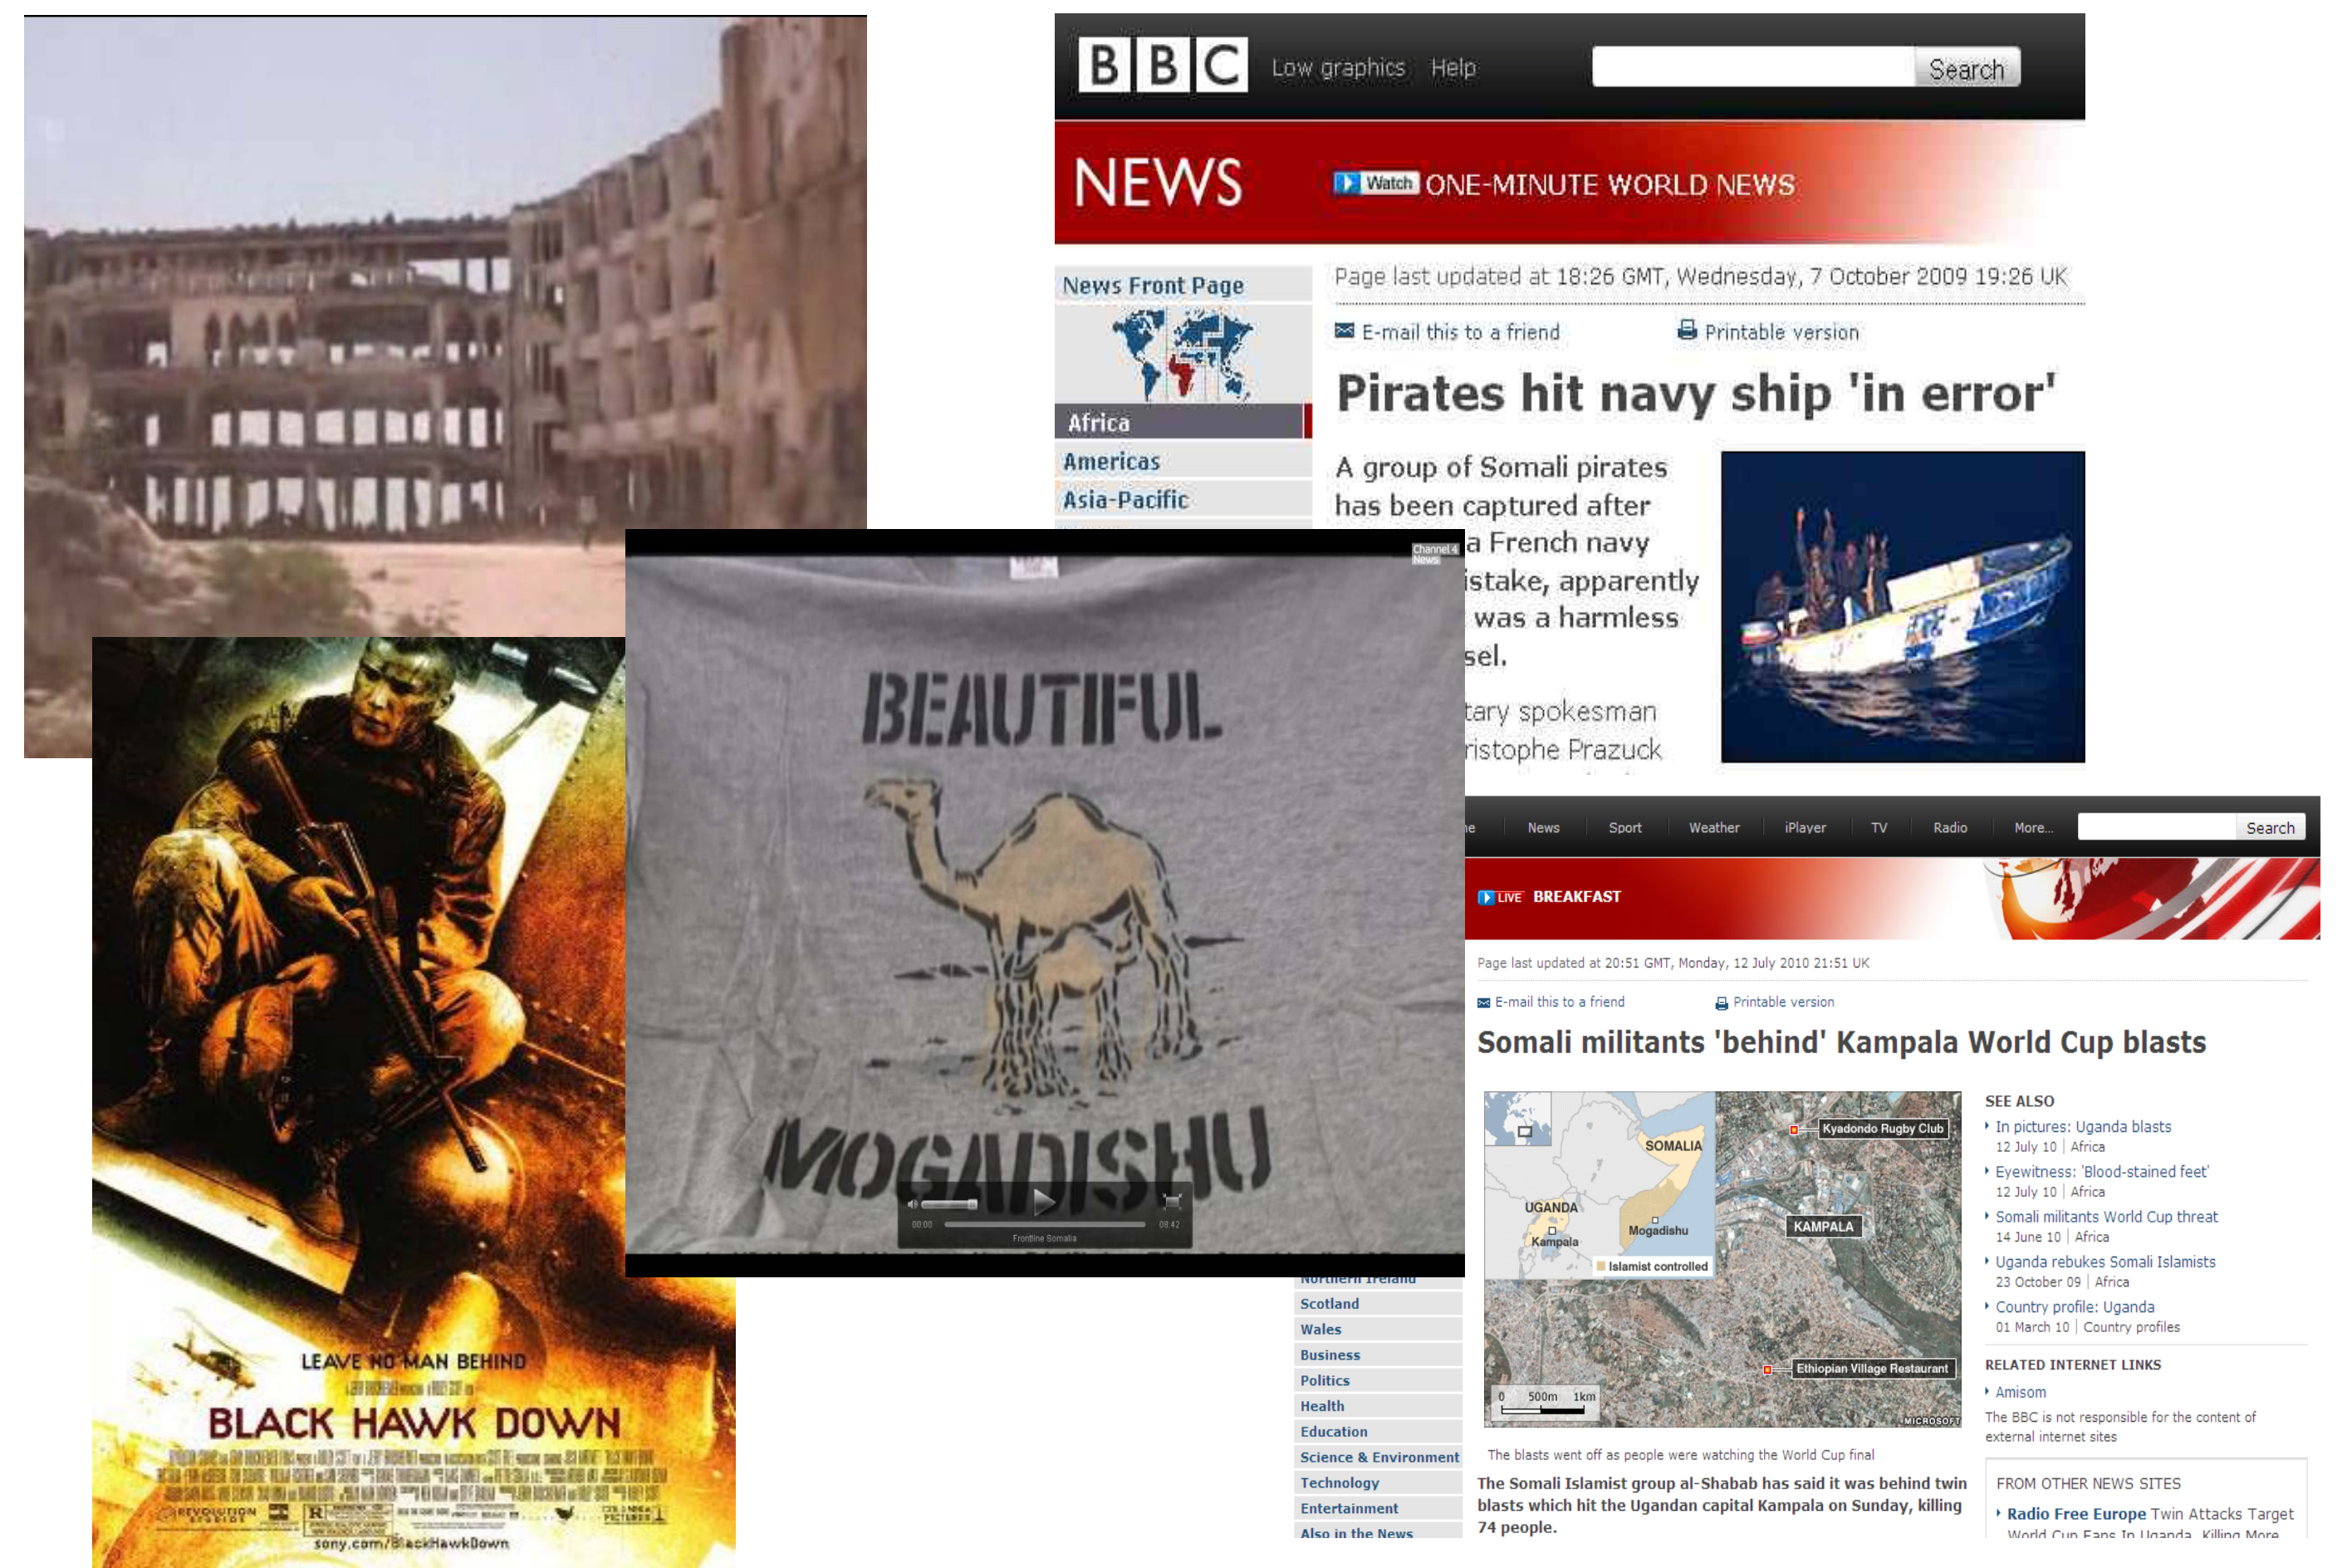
BBC Low graphics Help Search

NEWS Watch ONE-MINUTE WORLD NEWS

News Front Page
Africa
Americas
Asia-Pacific

Page last updated at 18:26 GMT, Wednesday, 7 October 2009 19:26 UK

E-mail this to a friend Printable version

Pirates hit navy ship 'in error'

A group of Somali pirates has been captured after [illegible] a French navy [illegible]istake, apparently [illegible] was a harmless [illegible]sel.

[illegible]tary spokesman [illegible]ristophe Prazuck

Channel 4 News

BEAUTIFUL MOGADISHU

00:00 08:42
Frontline Somalia

LEAVE NO MAN BEHIND
BLACK HAWK DOWN
sony.com/BlackHawkDown

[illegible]e News Sport Weather iPlayer TV Radio More... Search

LIVE BREAKFAST

Page last updated at 20:51 GMT, Monday, 12 July 2010 21:51 UK

E-mail this to a friend Printable version

Somali militants 'behind' Kampala World Cup blasts

SOMALIA
UGANDA
Kampala
Mogadishu
Islamist controlled
Kyadondo Rugby Club
KAMPALA
Ethiopian Village Restaurant
0 500m 1km
MICROSOFT

The blasts went off as people were watching the World Cup final

The Somali Islamist group al-Shabab has said it was behind twin blasts which hit the Ugandan capital Kampala on Sunday, killing 74 people.

Northern Ireland
Scotland
Wales
Business
Politics
Health
Education
Science & Environment
Technology
Entertainment
Also in the News

SEE ALSO
In pictures: Uganda blasts
12 July 10 | Africa
Eyewitness: 'Blood-stained feet'
12 July 10 | Africa
Somali militants World Cup threat
14 June 10 | Africa
Uganda rebukes Somali Islamists
23 October 09 | Africa
Country profile: Uganda
01 March 10 | Country profiles

RELATED INTERNET LINKS
Amisom
The BBC is not responsible for the content of external internet sites

FROM OTHER NEWS SITES
Radio Free Europe Twin Attacks Target World Cup Fans In Uganda, Killing More